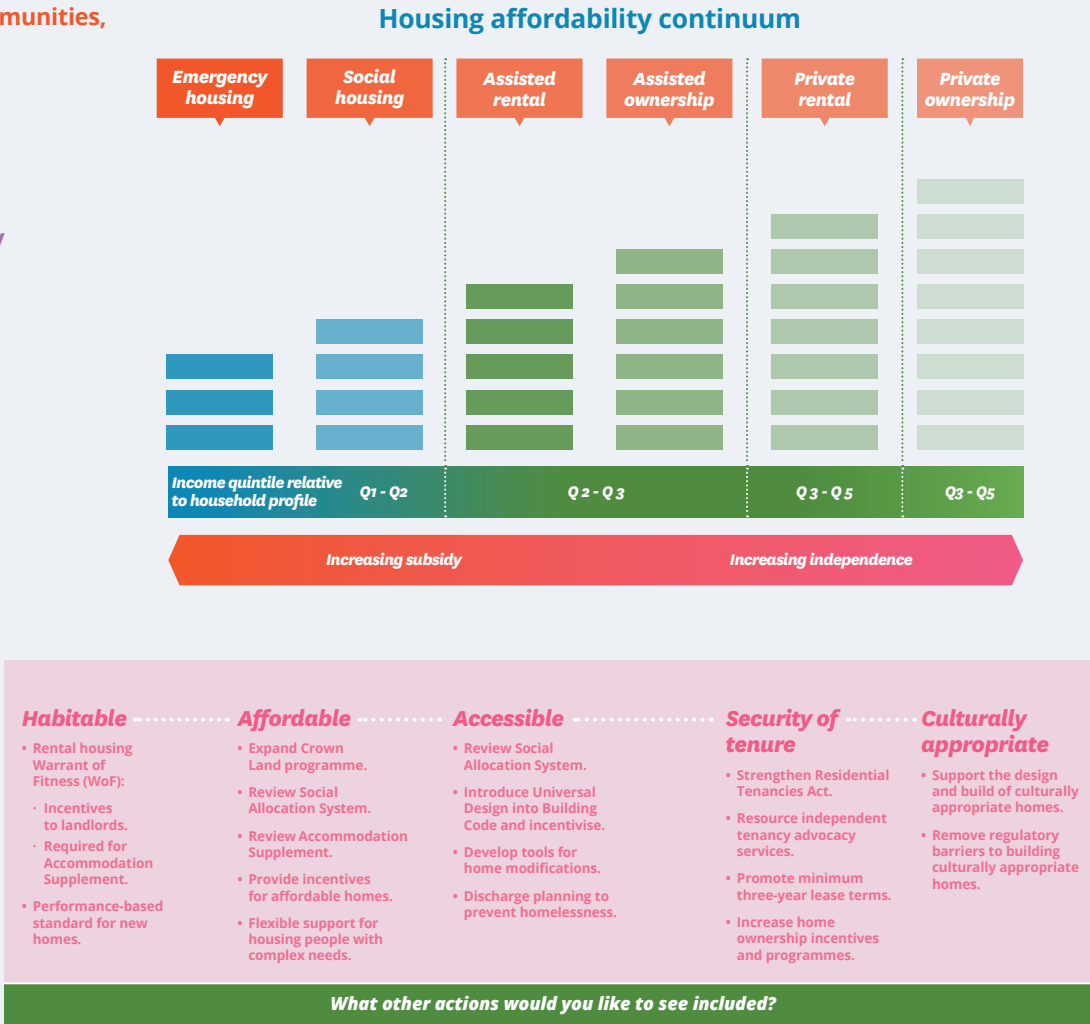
munities,

Housing affordability continuum

Emergency housing

Social housing

Assisted rental

Assisted ownership

Private rental

Private ownership

Income quintile relative to household profile

Q1 - Q2

Q2 - Q3

Q3 - Q5

Q3 - Q5

Increasing subsidy

Increasing independence

Habitable
• Rental housing Warrant of Fitness (WoF):
· Incentives to landlords.
· Required for Accommodation Supplement.
• Performance-based standard for new homes.

Affordable
• Expand Crown Land programme.
• Review Social Allocation System.
• Review Accommodation Supplement.
• Provide incentives for affordable homes.
• Flexible support for housing people with complex needs.

Accessible
• Review Social Allocation System.
• Introduce Universal Design into Building Code and incentivise.
• Develop tools for home modifications.
• Discharge planning to prevent homelessness.

Security of tenure
• Strengthen Residential Tenancies Act.
• Resource independent tenancy advocacy services.
• Promote minimum three-year lease terms.
• Increase home ownership incentives and programmes.

Culturally appropriate
• Support the design and build of culturally appropriate homes.
• Remove regulatory barriers to building culturally appropriate homes.

What other actions would you like to see included?